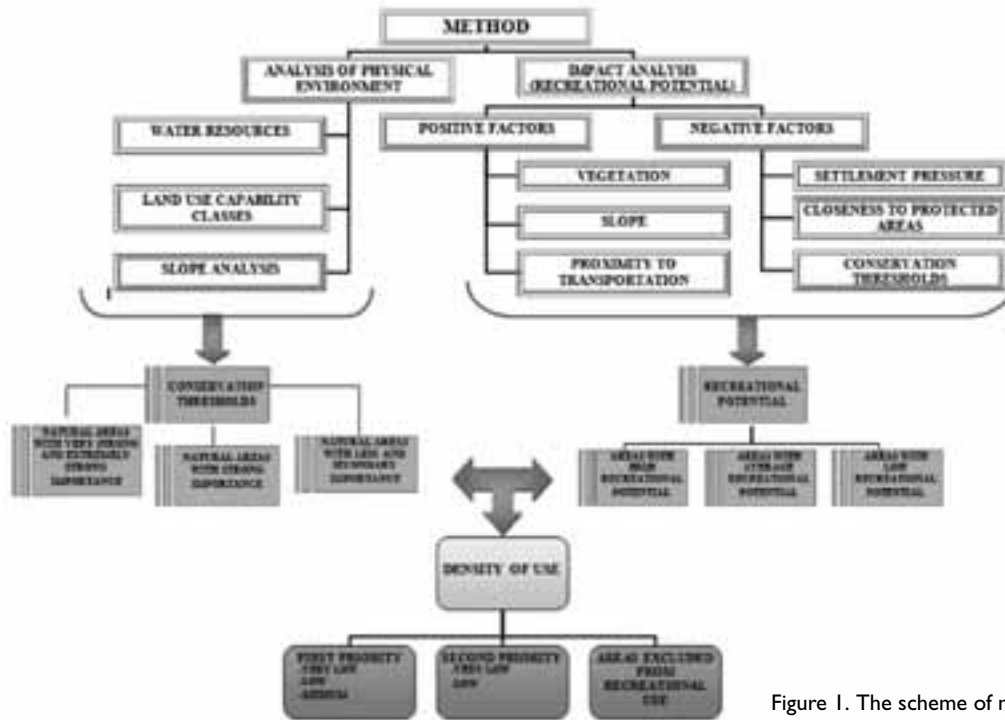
METHOD

ANALYSIS OF PHYSICAL ENVIRONMENT

IMPACT ANALYSIS (RECREATIONAL POTENTIAL)

WATER RESOURCES

LAND USE CAPABILITY CLASSES

SLOPE ANALYSIS

POSITIVE FACTORS

NEGATIVE FACTORS

VEGETATION

SLOPE

PROXIMITY TO TRANSPORTATION

SETTLEMENT PRESSURE

CLOSENESS TO PROTECTED AREAS

CONSERVATION THRESHOLDS

CONSERVATION THRESHOLDS

NATURAL AREAS WITH VERY STRONG AND EXTREMELY STRONG IMPORTANCE

NATURAL AREAS WITH STRONG IMPORTANCE

NATURAL AREAS WITH LESS AND SECONDARY IMPORTANCE

RECREATIONAL POTENTIAL

AREAS WITH HIGH RECREATIONAL POTENTIAL

AREAS WITH AVERAGE RECREATIONAL POTENTIAL

AREAS WITH LOW RECREATIONAL POTENTIAL

DENSITY OF USE

FIRST PRIORITY -VERY LOW -LOW -MEDIUM

SECOND PRIORITY -VERY LOW -LOW

AREAS EXCLUDED FROM RECREATIONAL USE

Figure 1. The scheme of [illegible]